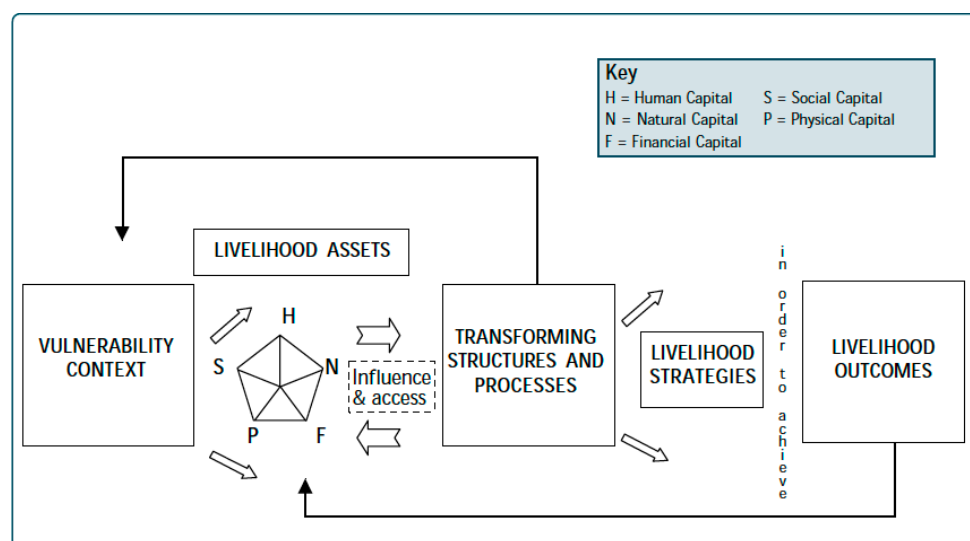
Key
H = Human Capital S = Social Capital
N = Natural Capital P = Physical Capital
F = Financial Capital

LIVELIHOOD ASSETS

VULNERABILITY CONTEXT

H
S
N
P
F

Influence & access

TRANSFORMING STRUCTURES AND PROCESSES

LIVELIHOOD STRATEGIES

in order to achieve

LIVELIHOOD OUTCOMES